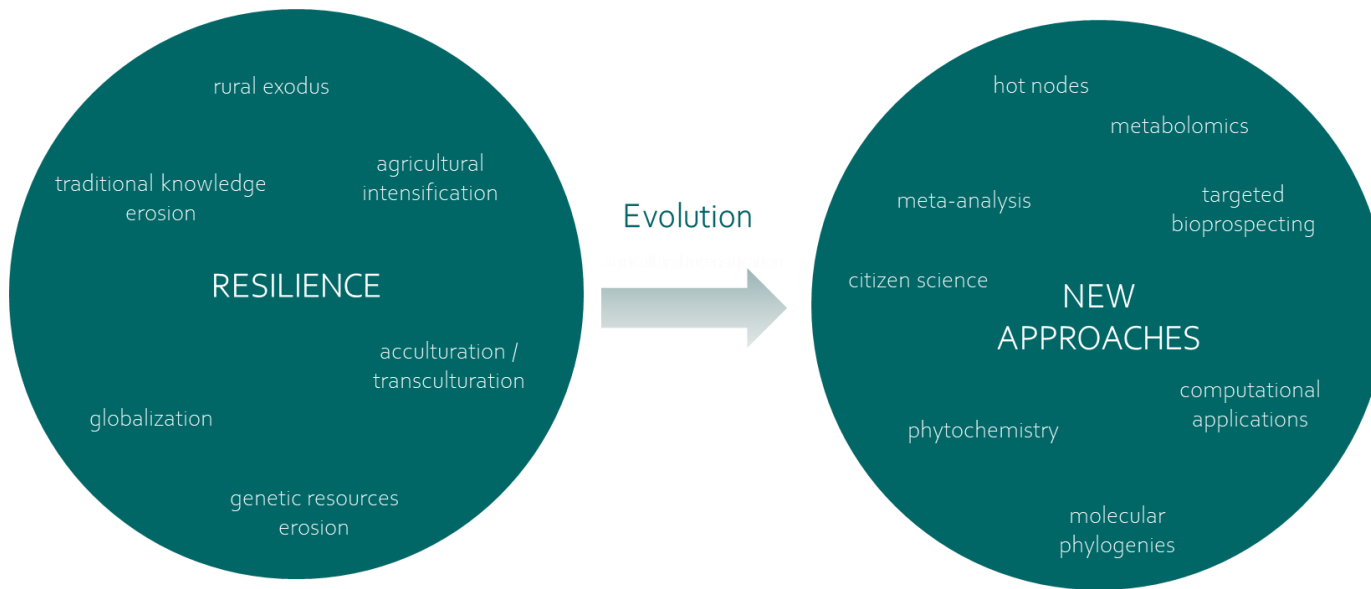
rural exodus

traditional knowledge erosion

agricultural intensification

RESILIENCE

acculturation / transculturation

globalization

genetic resources erosion

Evolution

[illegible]

hot nodes

metabolomics

meta-analysis

targeted bioprospecting

citizen science

NEW APPROACHES

computational applications

phytochemistry

molecular phylogenies